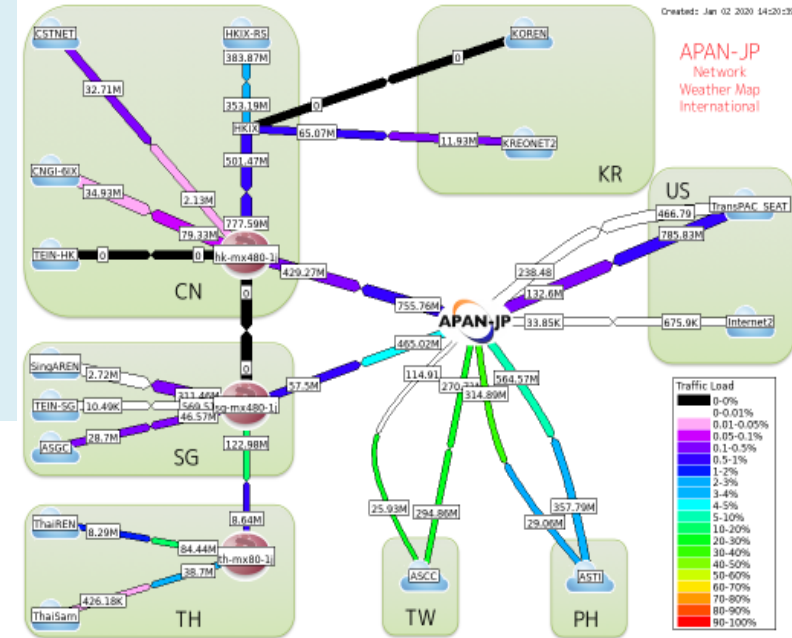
Created: Jan 02 2020 14:20:5

APAN-JP
Network
Weather Map
International

CSTNET
32.71M
HKIX-R5
383.87M
353.19M
HKIX
501.47M
0
65.07M
KOREN
0
11.93M
KREONET2
KR
CNGI-6IX
34.93M
2.13M
79.33M
777.59M
TEIN-HK
0
0
hk-mx480-1
429.27M
CN
0
0
US
466.79
TransPAC_SEAT
785.83M
238.48
132.6M
755.76M
APAN-JP
33.85K
675.9K
Internet2
465.02M
SingAREN
2.72M
311.46M
TEIN-SG
10.49K
569.5
sg-mx480-1
46.57M
57.5M
ASGC
28.7M
SG
122.98M
114.91
270.7
314.89M
564.57M
Traffic Load
0-0%
0-0.01%
0.01-0.05%
0.05-0.1%
0.1-0.5%
0.5-1%
1-2%
2-3%
3-4%
4-5%
5-10%
10-20%
20-30%
30-40%
40-50%
50-60%
60-70%
70-80%
80-90%
90-100%
25.93M
294.86M
357.79M
29.06M
8.64M
ThaiREN
8.29M
84.44M
ch-mx80-1
38.7M
426.18K
ThaiSarn
TH
ASCC
TW
ASTI
PH